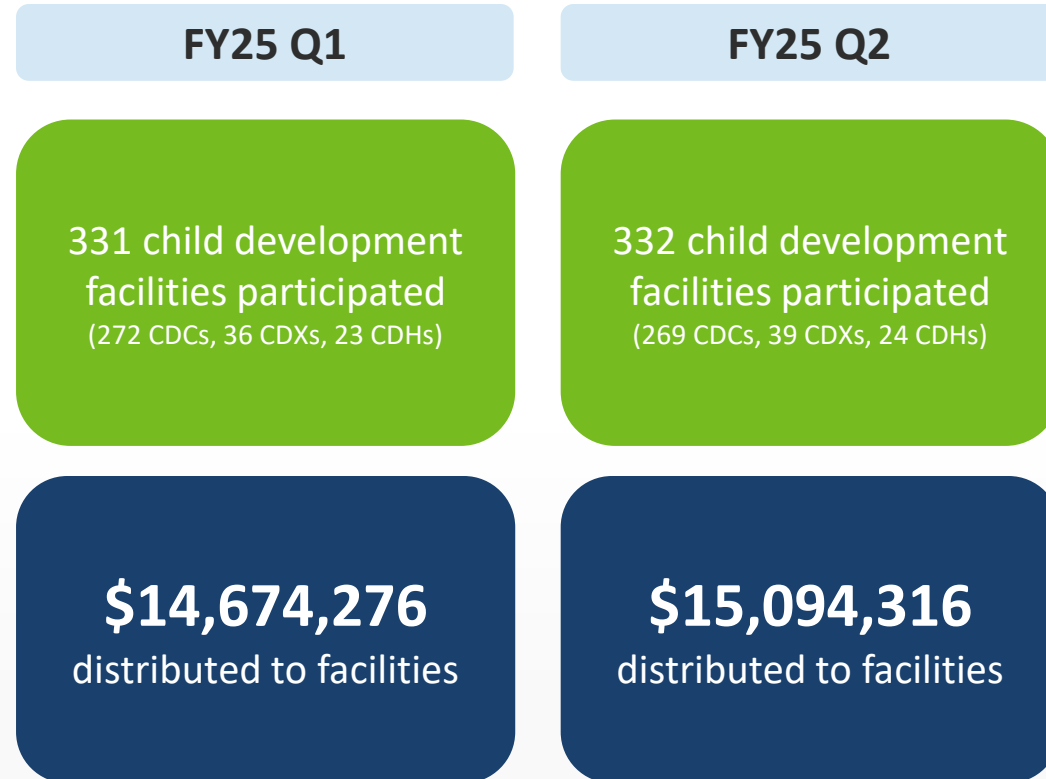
FY25 Q1

331 child development facilities participated
(272 CDCs, 36 CDXs, 23 CDHs)

$14,674,276
distributed to facilities

FY25 Q2

332 child development facilities participated
(269 CDCs, 39 CDXs, 24 CDHs)

$15,094,316
distributed to facilities